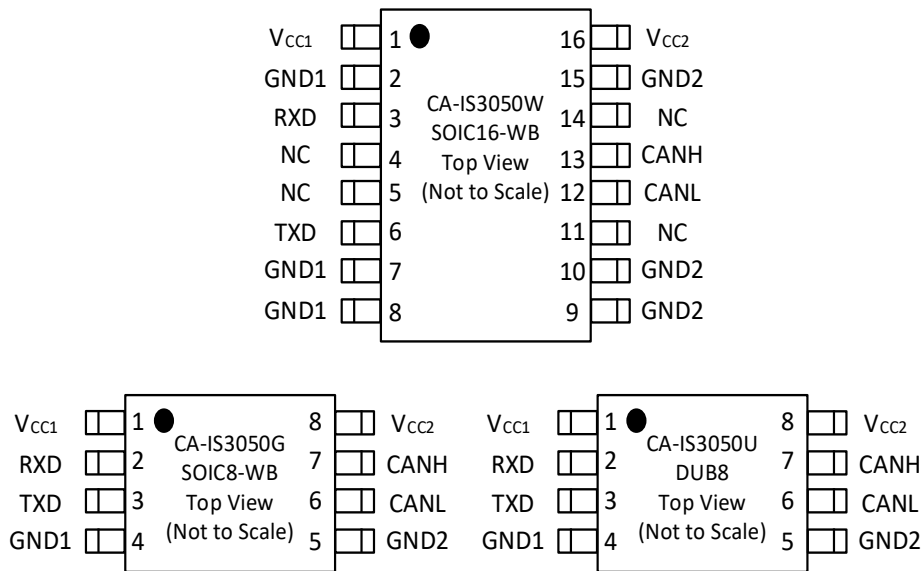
$V_{CC1}$ 1
GND1 2
RXD 3
NC 4
NC 5
TXD 6
GND1 7
GND1 8

CA-IS3050W
SOIC16-WB
Top View
(Not to Scale)

16 $V_{CC2}$
15 GND2
14 NC
13 CANH
12 CANL
11 NC
10 GND2
9 GND2

$V_{CC1}$ 1
RXD 2
TXD 3
GND1 4

CA-IS3050G
SOIC8-WB
Top View
(Not to Scale)

8 $V_{CC2}$
7 CANH
6 CANL
5 GND2

$V_{CC1}$ 1
RXD 2
TXD 3
GND1 4

CA-IS3050U
DUB8
Top View
(Not to Scale)

8 $V_{CC2}$
7 CANH
6 CANL
5 GND2